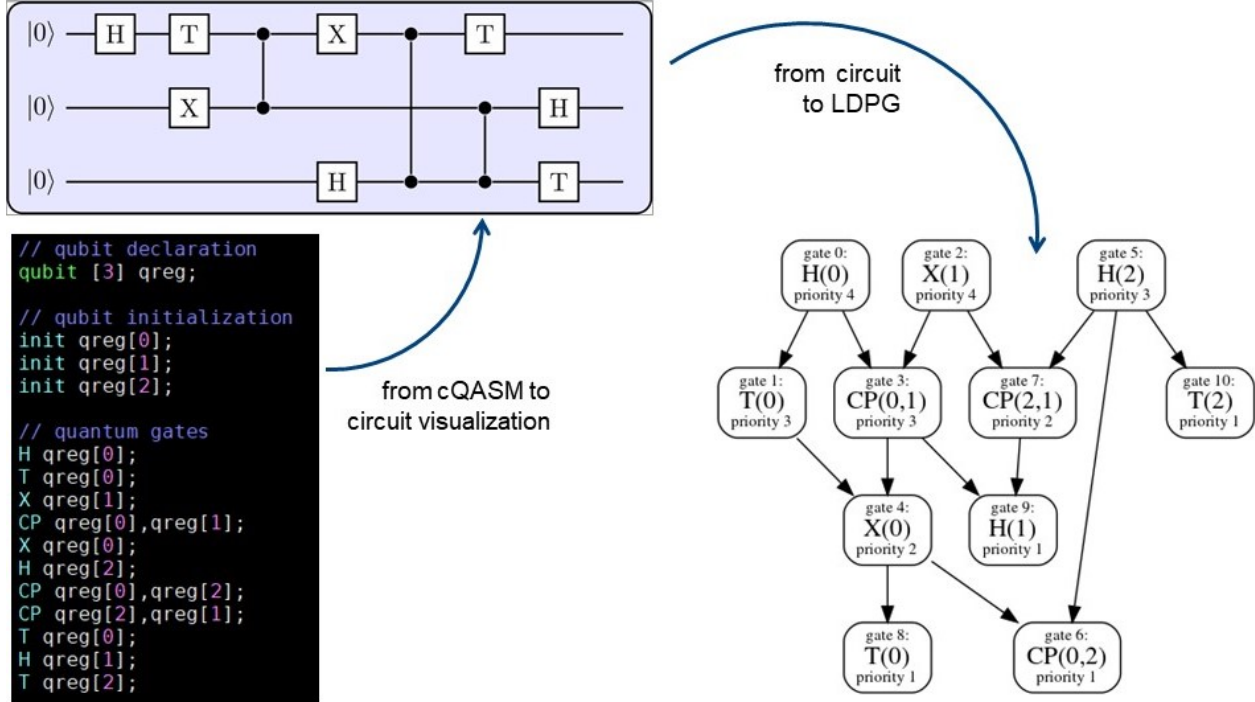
$|0\rangle$ H T X T
$|0\rangle$ X H
$|0\rangle$ H T

from circuit to LDPG

// qubit declaration
qubit [3] qreg;

// qubit initialization
init qreg[0];
init qreg[1];
init qreg[2];

// quantum gates
H qreg[0];
T qreg[0];
X qreg[1];
CP qreg[0],qreg[1];
X qreg[0];
H qreg[2];
CP qreg[0],qreg[2];
CP qreg[2],qreg[1];
T qreg[0];
H qreg[1];
T qreg[2];

from cQASM to circuit visualization

gate 0: H(0) priority 4

gate 2: X(1) priority 4

gate 5: H(2) priority 3

gate 1: T(0) priority 3

gate 3: CP(0,1) priority 3

gate 7: CP(2,1) priority 2

gate 10: T(2) priority 1

gate 4: X(0) priority 2

gate 9: H(1) priority 1

gate 8: T(0) priority 1

gate 6: CP(0,2) priority 1